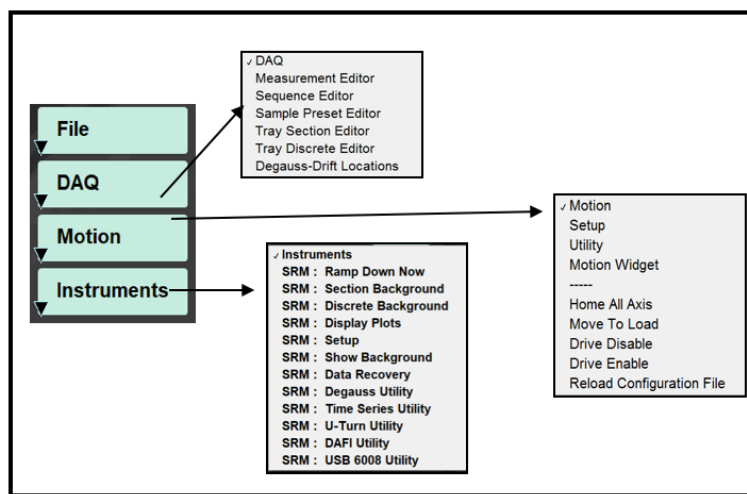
File
DAQ
Motion
Instruments

✓DAQ
Measurement Editor
Sequence Editor
Sample Preset Editor
Tray Section Editor
Tray Discrete Editor
Degauss-Drift Locations

✓Motion
Setup
Utility
Motion Widget
-----
Home All Axis
Move To Load
Drive Disable
Drive Enable
Reload Configuration File

✓Instruments
SRM : Ramp Down Now
SRM : Section Background
SRM : Discrete Background
SRM : Display Plots
SRM : Setup
SRM : Show Background
SRM : Data Recovery
SRM : Degauss Utility
SRM : Time Series Utility
SRM : U-Turn Utility
SRM : DAFI Utility
SRM : USB 6008 Utility